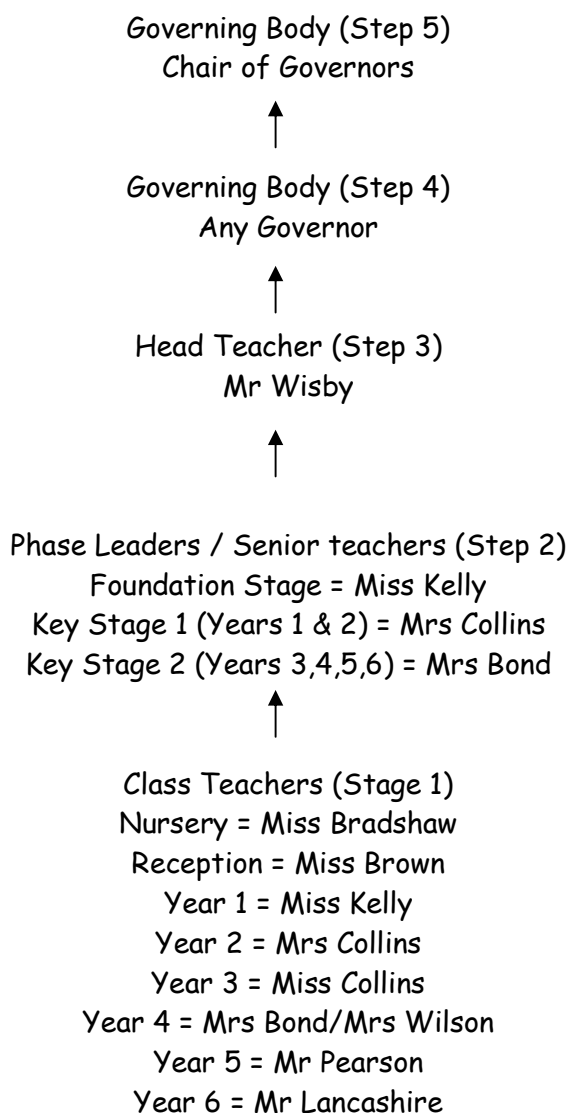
Governing Body (Step 5)
Chair of Governors

Governing Body (Step 4)
Any Governor

Head Teacher (Step 3)
Mr Wisby

Phase Leaders / Senior teachers (Step 2)
Foundation Stage = Miss Kelly
Key Stage 1 (Years 1 & 2) = Mrs Collins
Key Stage 2 (Years 3,4,5,6) = Mrs Bond

Class Teachers (Stage 1)
Nursery = Miss Bradshaw
Reception = Miss Brown
Year 1 = Miss Kelly
Year 2 = Mrs Collins
Year 3 = Miss Collins
Year 4 = Mrs Bond/Mrs Wilson
Year 5 = Mr Pearson
Year 6 = Mr Lancashire